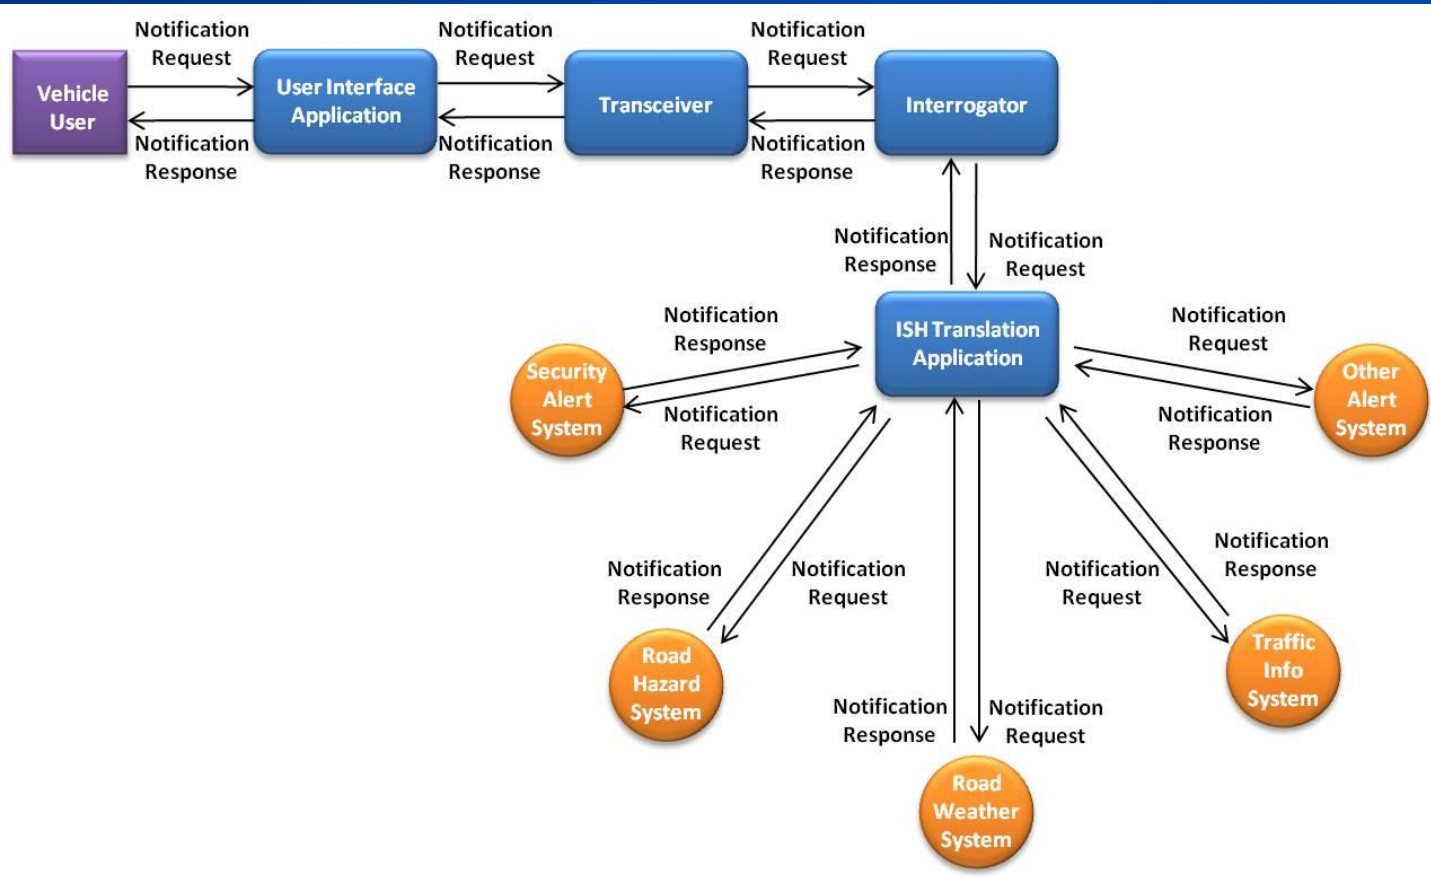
Vehicle User

Notification Request

Notification Response

User Interface Application

Notification Request

Notification Response

Transceiver

Notification Request

Notification Response

Interrogator

Notification Response

Notification Request

ISH Translation Application

Notification Response

Notification Request

Security Alert System

Notification Request

Notification Response

Other Alert System

Notification Response

Notification Request

Road Hazard System

Notification Request

Notification Response

Traffic Info System

Notification Response

Notification Request

Road Weather System